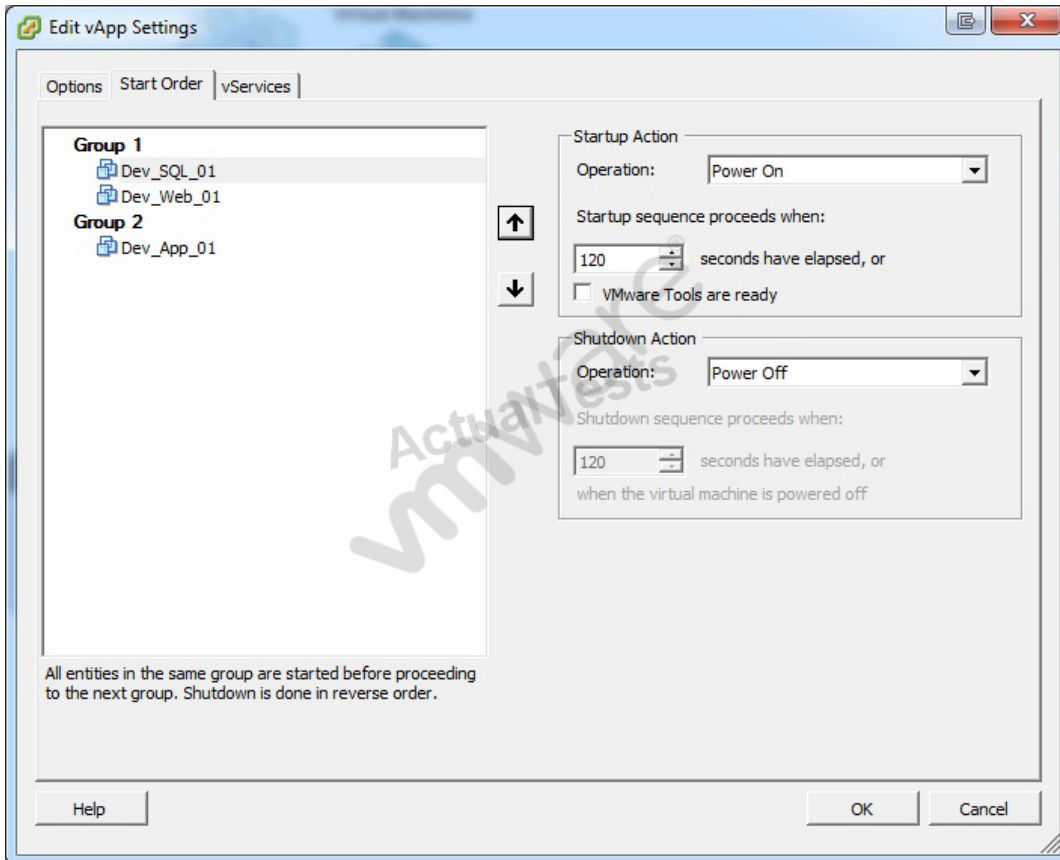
Edit vApp Settings

Options Start Order vServices

Group 1
Dev_SQL_01
Dev_Web_01
Group 2
Dev_App_01

All entities in the same group are started before proceeding to the next group. Shutdown is done in reverse order.

Startup Action
Operation: Power On
Startup sequence proceeds when:
120 seconds have elapsed, or
VMware Tools are ready

Shutdown Action
Operation: Power Off
Shutdown sequence proceeds when:
120 seconds have elapsed, or
when the virtual machine is powered off

ActualTests vmware

Help OK Cancel